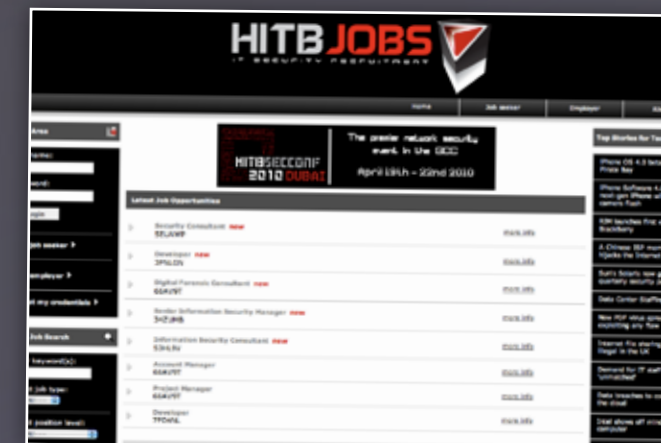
HITBJOBS
IT SECURITY RECRUITMENT

Home
Job seeker
Employer

Area
name:
word:
Login
Job seeker
Employer
Get my credentials

Job Search
keyword(s):
Job type:
position level:

HITBSECCONF 2010 DUBAI
The premier network security event in the GCC
April 19th - 22nd 2010

Latest Job Opportunities

Security Consultant new
SELWMP
more info

Developer new
JPNLGN
more info

Digital Forensic Consultant new
6GAUST
more info

Senior Information Security Manager new
3HZURB
more info

Information Security Consultant new
53HLSU
more info

Account Manager
6GAUST
more info

Project Manager
6GAUST
more info

Developer
TFDHNL
more info

Top Stories for To

iPhone OS 4.0 beta
iPhone Software 4.
RIM launches first
BlackBerry
A Chinese ISP
hijacks the Internet
Sun's Solaris now
quarterly security
Data Center Staffing
New PDF virus
exploiting any flaw
Internet file sharing
illegal in the UK
Demand for IT staff
'unmatched'
Data breaches to
the cloud
Intel shows off
computer